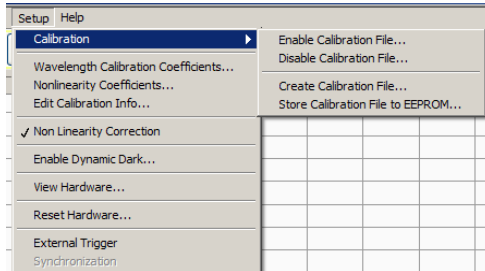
Setup Help
Calibration
Wavelength Calibration Coefficients...
Nonlinearity Coefficients...
Edit Calibration Info...
✓ Non Linearity Correction
Enable Dynamic Dark...
View Hardware...
Reset Hardware...
External Trigger
Synchronization

Enable Calibration File...
Disable Calibration File...
Create Calibration File...
Store Calibration File to EEPROM...